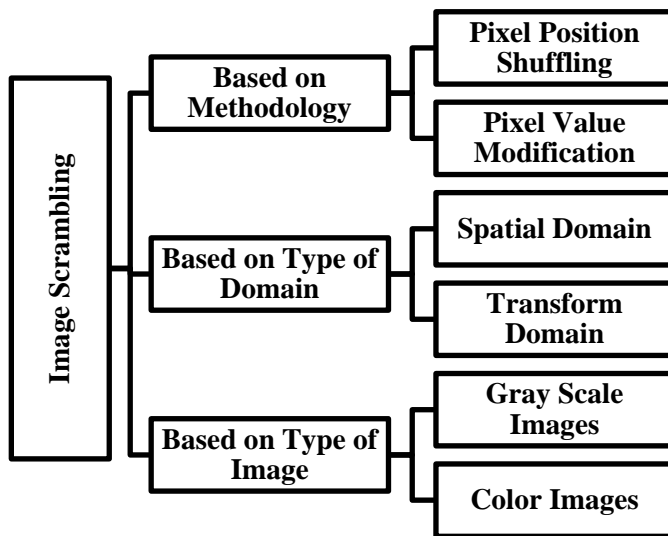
Image Scrambling

Based on Methodology

Pixel Position Shuffling

Pixel Value Modification

Based on Type of Domain

Spatial Domain

Transform Domain

Based on Type of Image

Gray Scale Images

Color Images